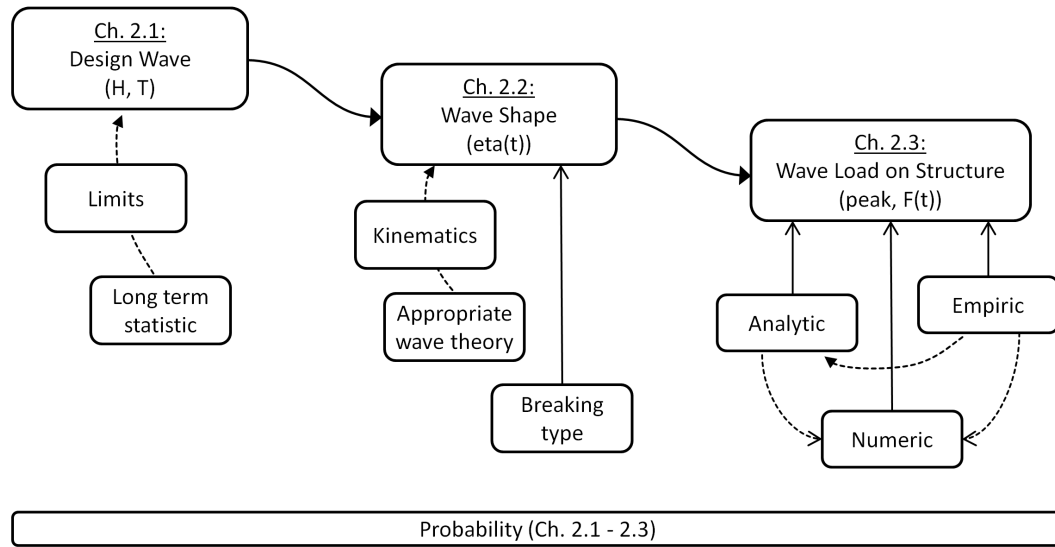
Ch. 2.1:
Design Wave
(H, T)

Limits

Long term statistic

Ch. 2.2:
Wave Shape
(eta(t))

Kinematics

Appropriate wave theory

Breaking type

Ch. 2.3:
Wave Load on Structure
(peak, F(t))

Analytic

Empiric

Numeric

Probability (Ch. 2.1 - 2.3)